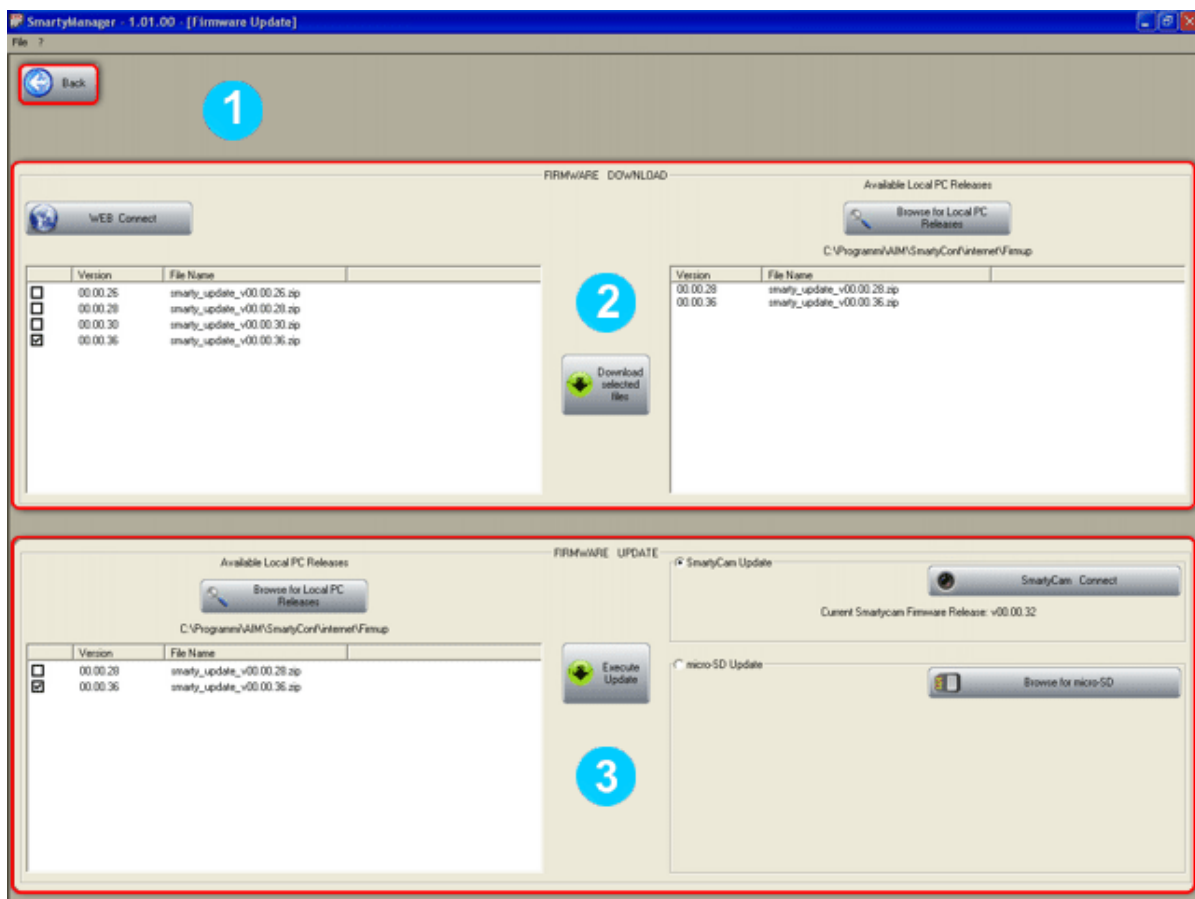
SmartyManager - 1.01.00 - [Firmware Update]

File ?

Back

1

FIRMWARE DOWNLOAD

WEB Connect

| | Version | File Name |
|---|---|---|
| ☐ | 00.00.26 | smarty_update_v00.00.26.zip |
| ☐ | 00.00.28 | smarty_update_v00.00.28.zip |
| ☐ | 00.00.30 | smarty_update_v00.00.30.zip |
| ☑ | 00.00.36 | smarty_update_v00.00.36.zip |

2

Download selected files

Available Local PC Releases

Browse for Local PC Releases

C:\Programmi\AIM\SmartyConf\internet\Firmup

| Version | File Name |
|---|---|
| 00.00.28 | smarty_update_v00.00.28.zip |
| 00.00.36 | smarty_update_v00.00.36.zip |

FIRMWARE UPDATE

Available Local PC Releases

Browse for Local PC Releases

C:\Programmi\AIM\SmartyConf\internet\Firmup

| | Version | File Name |
|---|---|---|
| ☐ | 00.00.28 | smarty_update_v00.00.28.zip |
| ☑ | 00.00.36 | smarty_update_v00.00.36.zip |

Execute Update

3

SmartyCam Update

SmartyCam Connect

Current Smartycam Firmware Release: v00.00.32

micro-SD Update

Browse for micro-SD